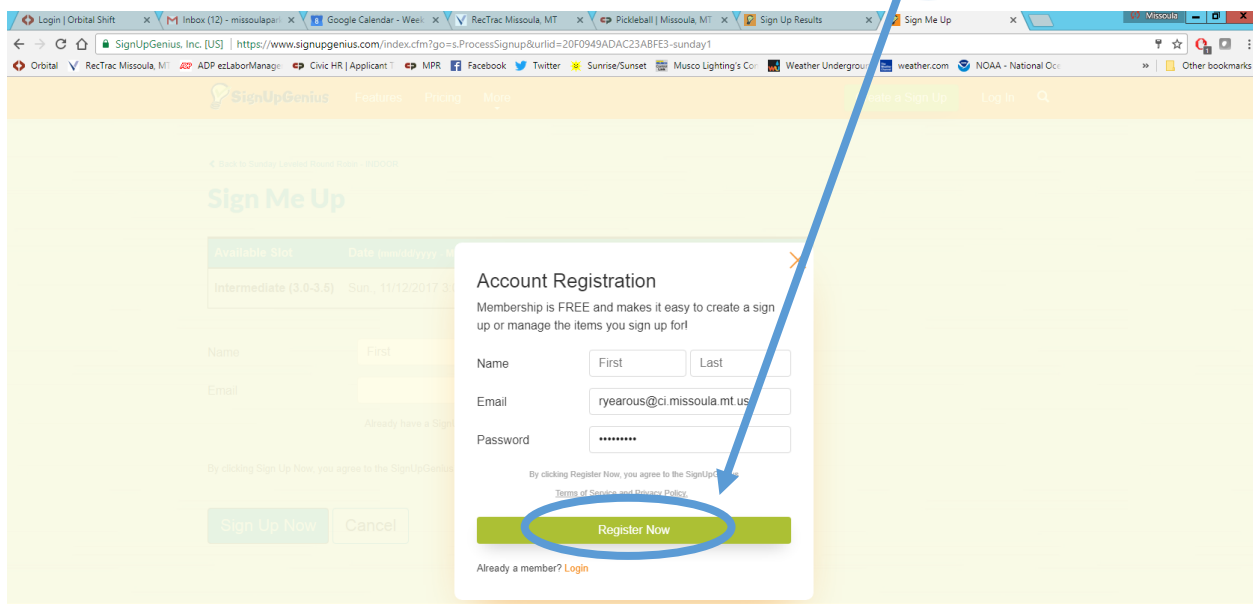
Login | Orbital Shift
Inbox (12) - missoulapar
Google Calendar - Week
RecTrac Missoula, MT
Pickleball | Missoula, MT
Sign Up Results
Sign Me Up
Missoula

SignUpGenius, Inc. [US] | https://www.signupgenius.com/index.cfm?go=s.ProcessSignup&urlid=20F0949ADAC23ABFE3-sunday1

Orbital | RecTrac Missoula, MT | ADP ezLaborManage | Civic HR | Applicant T | MPR | Facebook | Twitter | Sunrise/Sunset | Musco Lighting's Con | Weather Undergrou | weather.com | NOAA - National Oce | Other bookmarks

SignUpGenius Features Pricing More Create a Sign Up Log In

Sign Me Up

Available Slot | Date

Intermediate (3.0-3.5) | Sun., 11/12/2017

Name First
Email

Sign Up Now Cancel

Account Registration
Membership is FREE and makes it easy to create a sign up or manage the items you sign up for!

Name First Last
Email ryearous@ci.missoula.mt.us
Password ••••••••••

By clicking Register Now, you agree to the SignUpGenius
Terms of Service and Privacy Policy.

Register Now

Already a member? Login